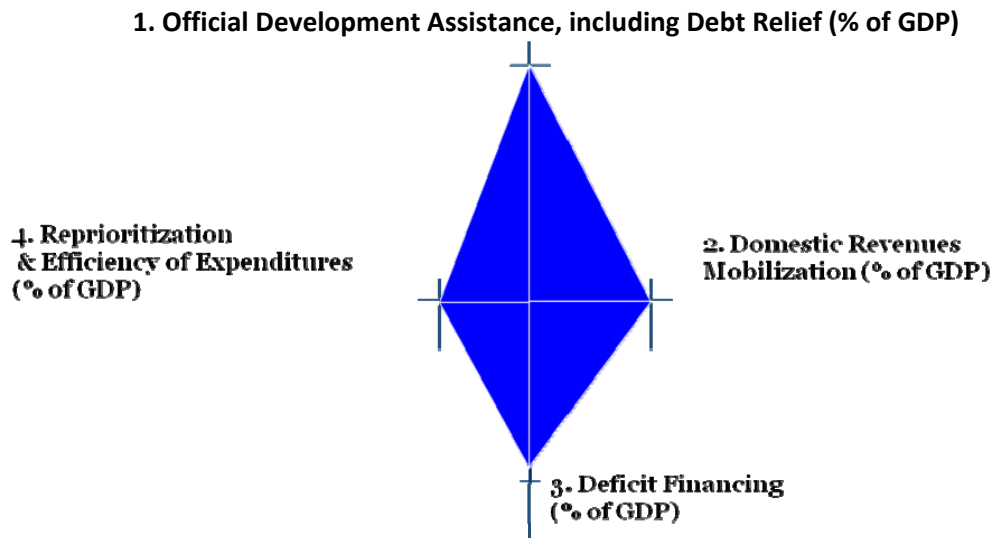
1. Official Development Assistance, including Debt Relief (% of GDP)

4. Reprioritization & Efficiency of Expenditures (% of GDP)

2. Domestic Revenues Mobilization (% of GDP)

3. Deficit Financing (% of GDP)